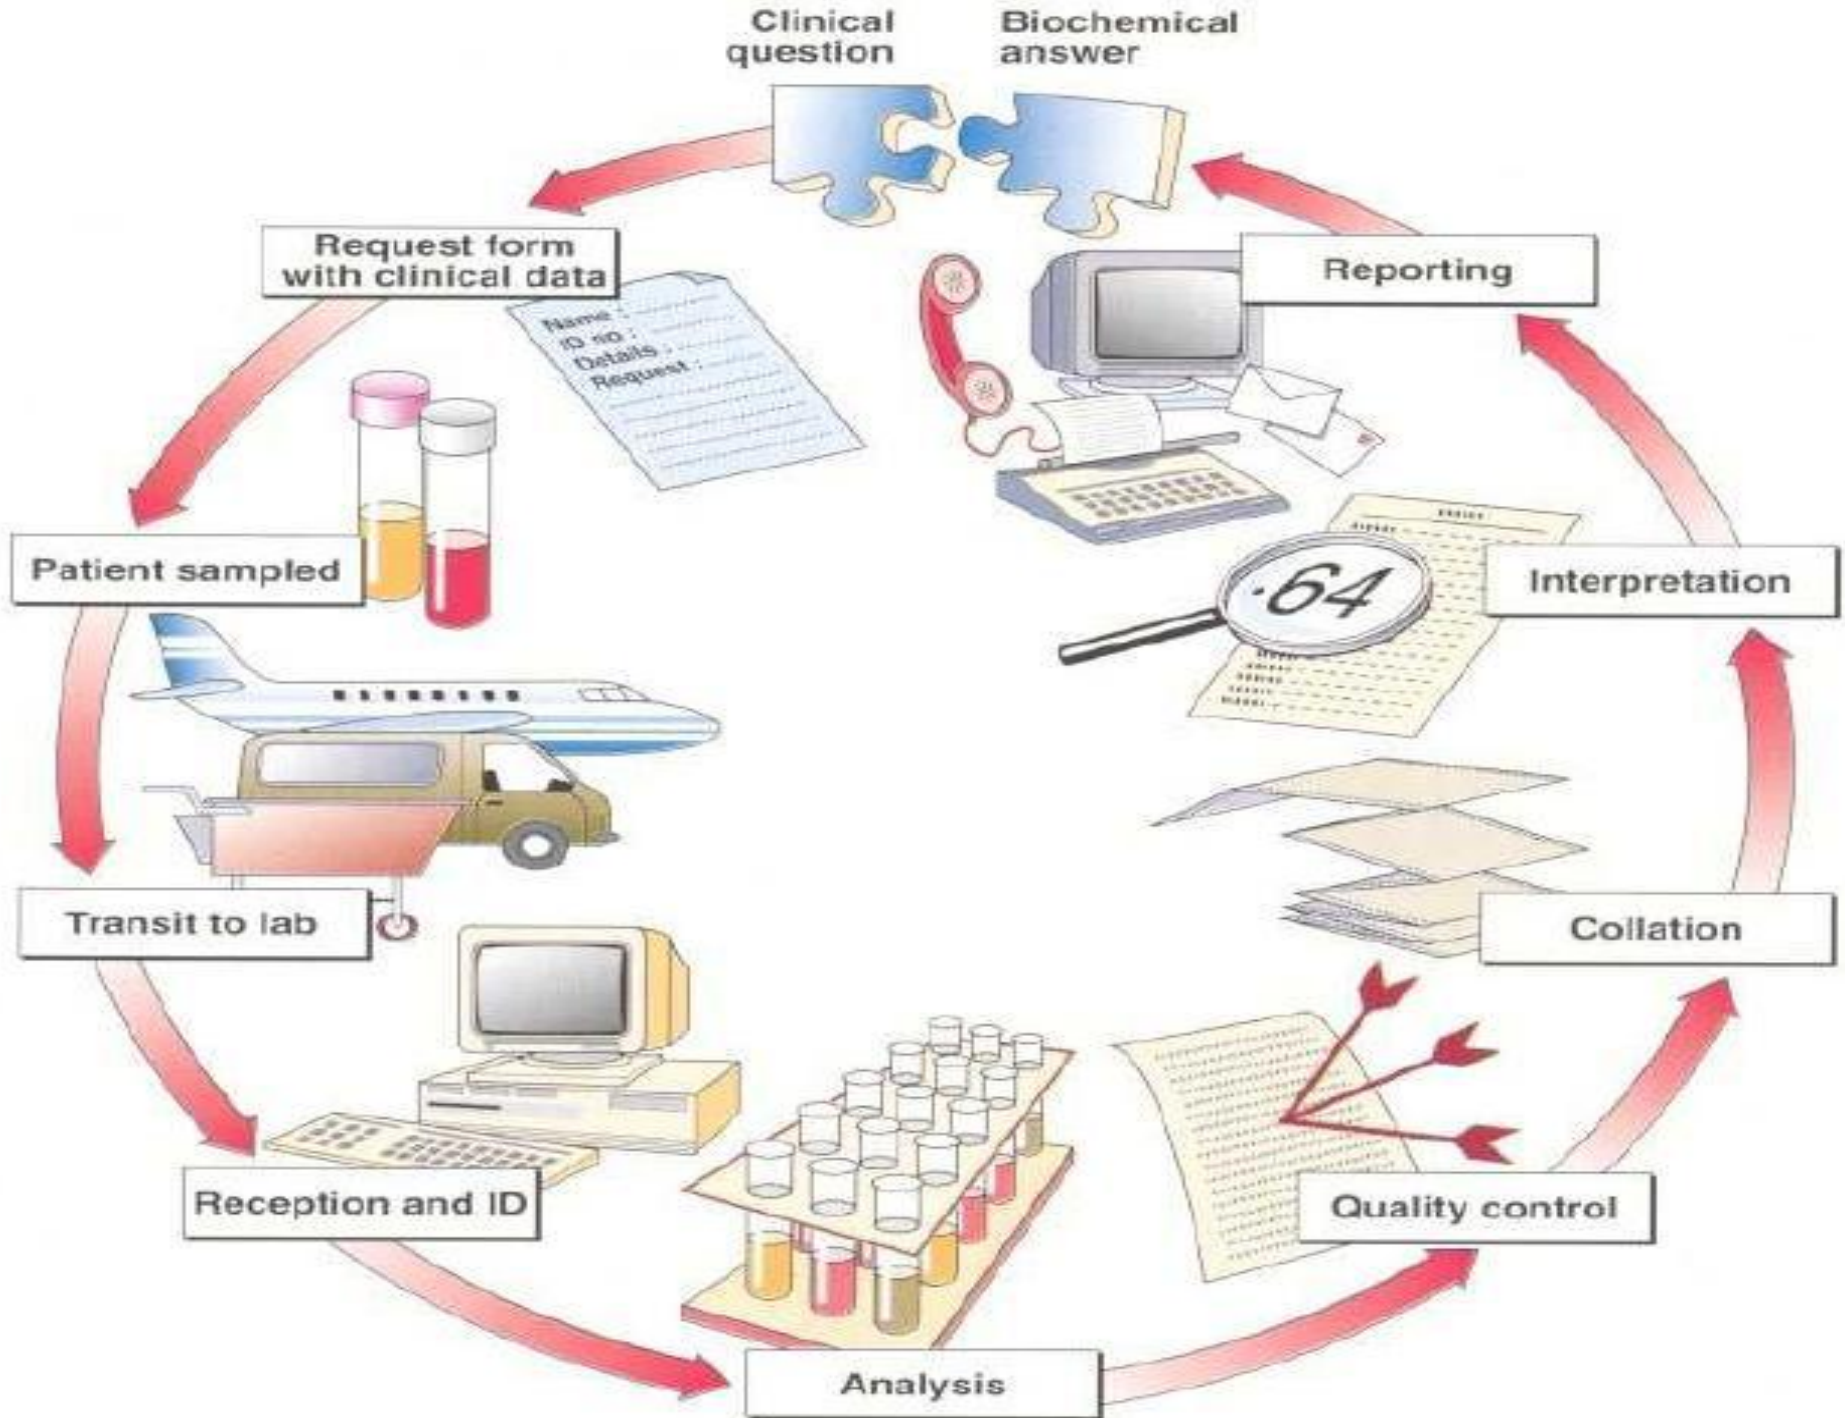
Clinical question

Biochemical answer

Request form with clinical data

Name :
ID no :
Details :
Request :

Patient sampled

Transit to lab

Reception and ID

Analysis

Quality control

Collation

Interpretation

·64

Reporting